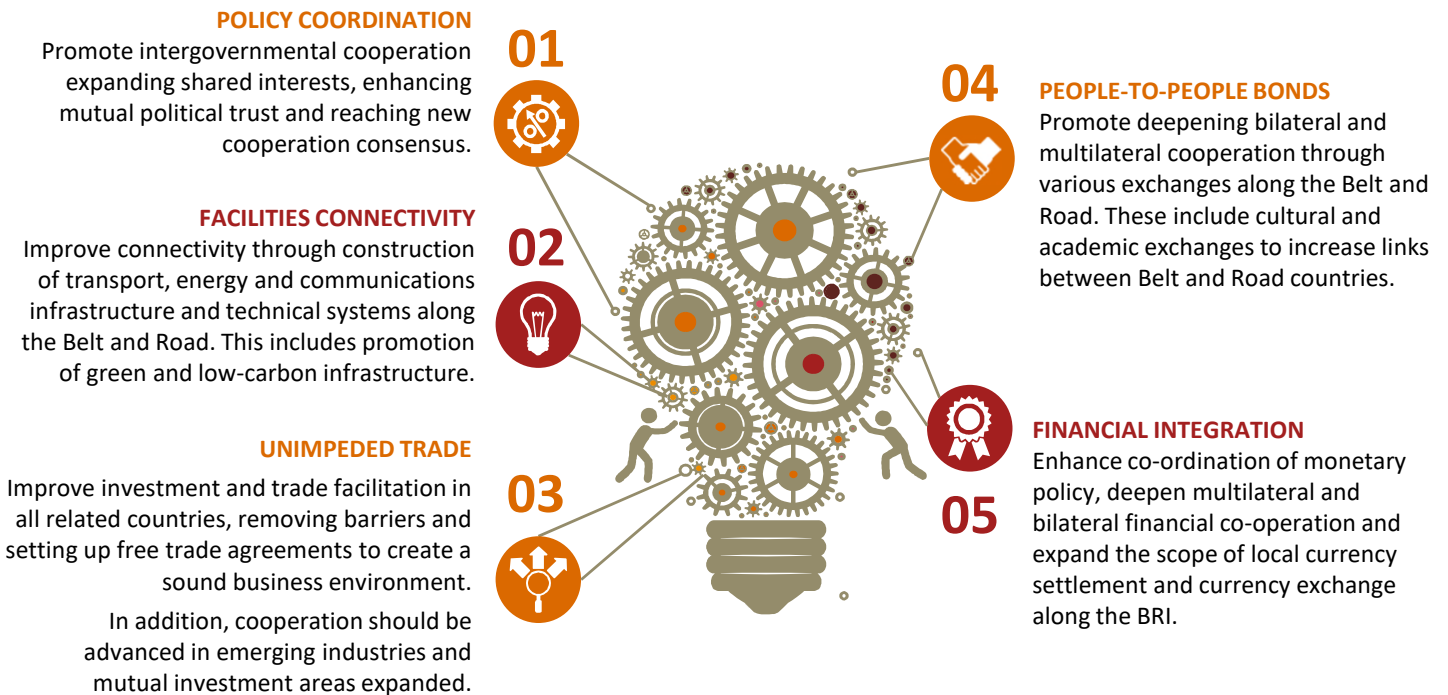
POLICY COORDINATION
Promote intergovernmental cooperation expanding shared interests, enhancing mutual political trust and reaching new cooperation consensus.

01

FACILITIES CONNECTIVITY
Improve connectivity through construction of transport, energy and communications infrastructure and technical systems along the Belt and Road. This includes promotion of green and low-carbon infrastructure.

02

UNIMPEDED TRADE
Improve investment and trade facilitation in all related countries, removing barriers and setting up free trade agreements to create a sound business environment.

In addition, cooperation should be advanced in emerging industries and mutual investment areas expanded.

03

04

PEOPLE-TO-PEOPLE BONDS
Promote deepening bilateral and multilateral cooperation through various exchanges along the Belt and Road. These include cultural and academic exchanges to increase links between Belt and Road countries.

FINANCIAL INTEGRATION
Enhance co-ordination of monetary policy, deepen multilateral and bilateral financial co-operation and expand the scope of local currency settlement and currency exchange along the BRI.

05